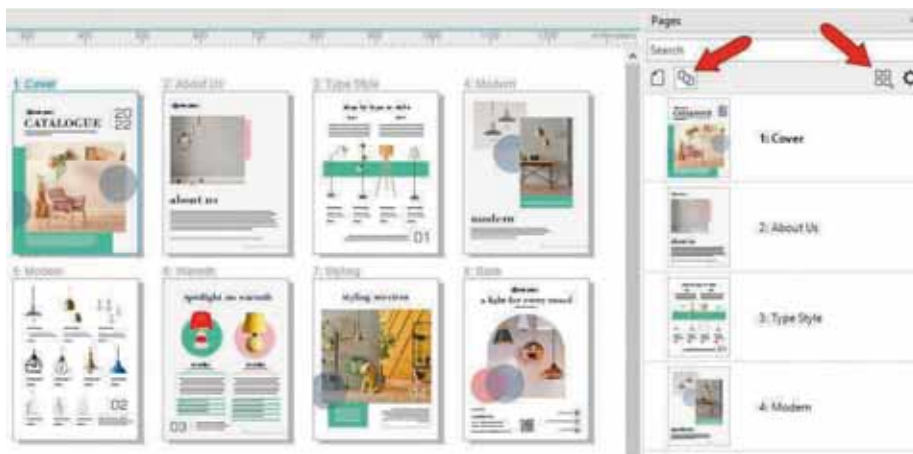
1: Cover
2: About Us
3: Type Style
4: Modern
5: Modern
6: Warmth
7: Styling
8: Rate

CATALOGUE
2022
about us
modern
01
02
03
spotlight on warmth
Styling section
a light for every mood

Pages
Search
1: Cover
2: About Us
3: Type Style
4: Modern